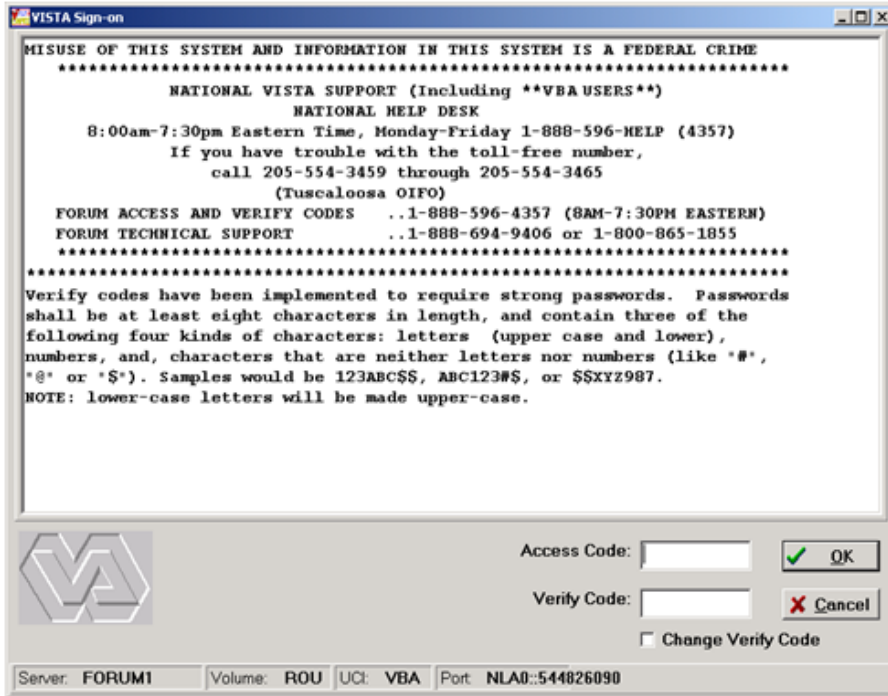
VISTA Sign-on

MISUSE OF THIS SYSTEM AND INFORMATION IN THIS SYSTEM IS A FEDERAL CRIME
************************************************************************
NATIONAL VISTA SUPPORT (Including **VBA USERS**)
NATIONAL HELP DESK
8:00am-7:30pm Eastern Time, Monday-Friday 1-888-596-HELP (4357)
If you have trouble with the toll-free number,
call 205-554-3459 through 205-554-3465
(Tuscaloosa OIFO)
FORUM ACCESS AND VERIFY CODES ..1-888-596-4357 (8AM-7:30PM EASTERN)
FORUM TECHNICAL SUPPORT ..1-888-694-9406 or 1-800-865-1855
************************************************************************
************************************************************************
Verify codes have been implemented to require strong passwords. Passwords shall be at least eight characters in length, and contain three of the following four kinds of characters: letters (upper case and lower), numbers, and, characters that are neither letters nor numbers (like "#", "@" or "$"). Samples would be 123ABC$$, ABC123#$, or $$XYZ987.
NOTE: lower-case letters will be made upper-case.

Access Code:
Verify Code:
OK
Cancel
Change Verify Code

Server: FORUM1 | Volume: ROU | UCI: VBA | Port: NLA0::544826090